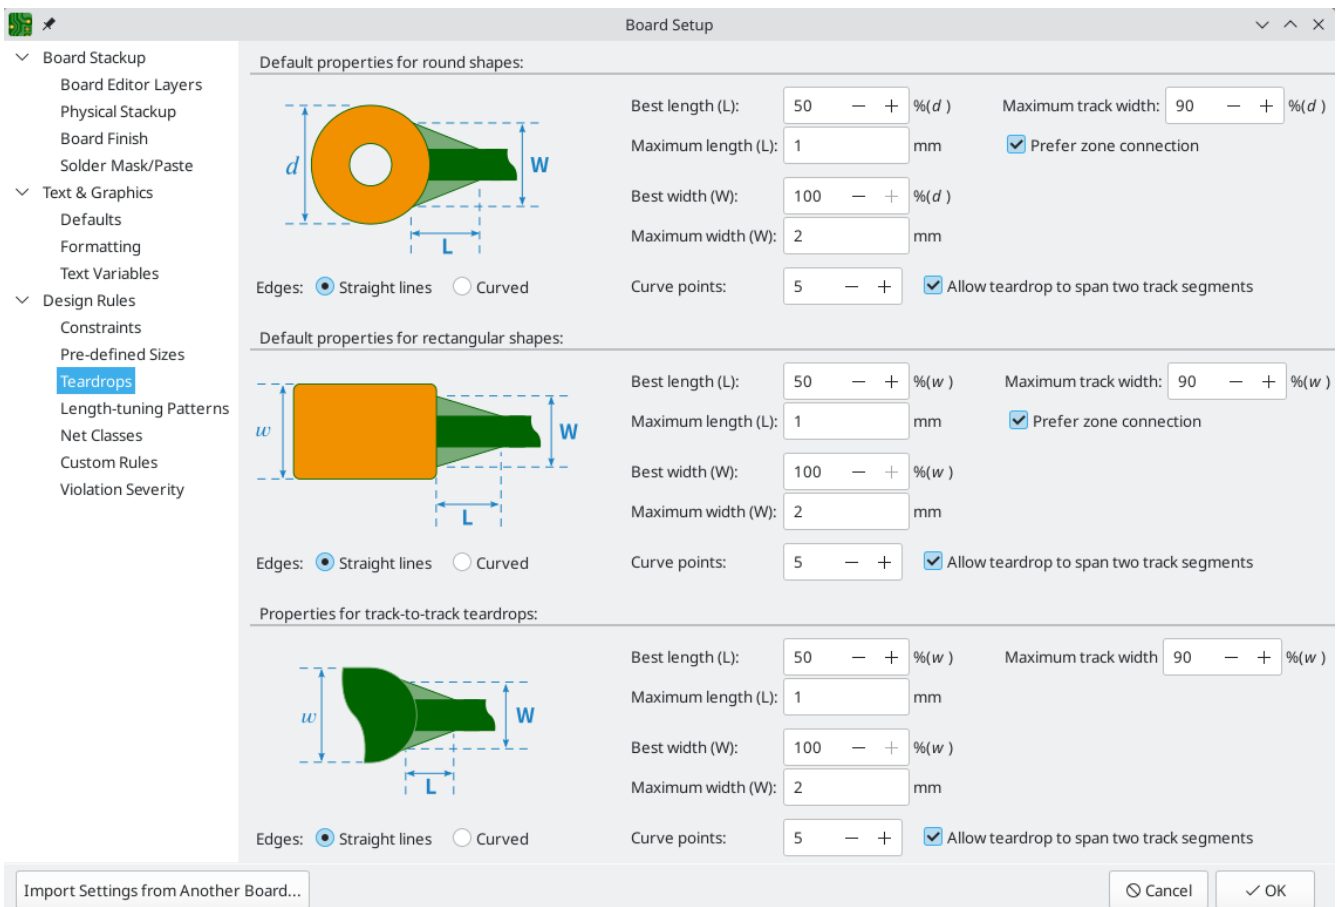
Board Setup

Board Stackup
Board Editor Layers
Physical Stackup
Board Finish
Solder Mask/Paste
Text & Graphics
Defaults
Formatting
Text Variables
Design Rules
Constraints
Pre-defined Sizes
Teardrops
Length-tuning Patterns
Net Classes
Custom Rules
Violation Severity

Default properties for round shapes:

d
W
L

Best length (L): 50 %(d)
Maximum track width: 90 %(d)
Maximum length (L): 1 mm
Prefer zone connection
Best width (W): 100 %(d)
Maximum width (W): 2 mm
Edges: Straight lines Curved
Curve points: 5
Allow teardrop to span two track segments

Default properties for rectangular shapes:

w
W
L

Best length (L): 50 %(w)
Maximum track width: 90 %(w)
Maximum length (L): 1 mm
Prefer zone connection
Best width (W): 100 %(w)
Maximum width (W): 2 mm
Edges: Straight lines Curved
Curve points: 5
Allow teardrop to span two track segments

Properties for track-to-track teardrops:

w
W
L

Best length (L): 50 %(w)
Maximum track width 90 %(w)
Maximum length (L): 1 mm
Best width (W): 100 %(w)
Maximum width (W): 2 mm
Edges: Straight lines Curved
Curve points: 5
Allow teardrop to span two track segments

Import Settings from Another Board...
Cancel
OK